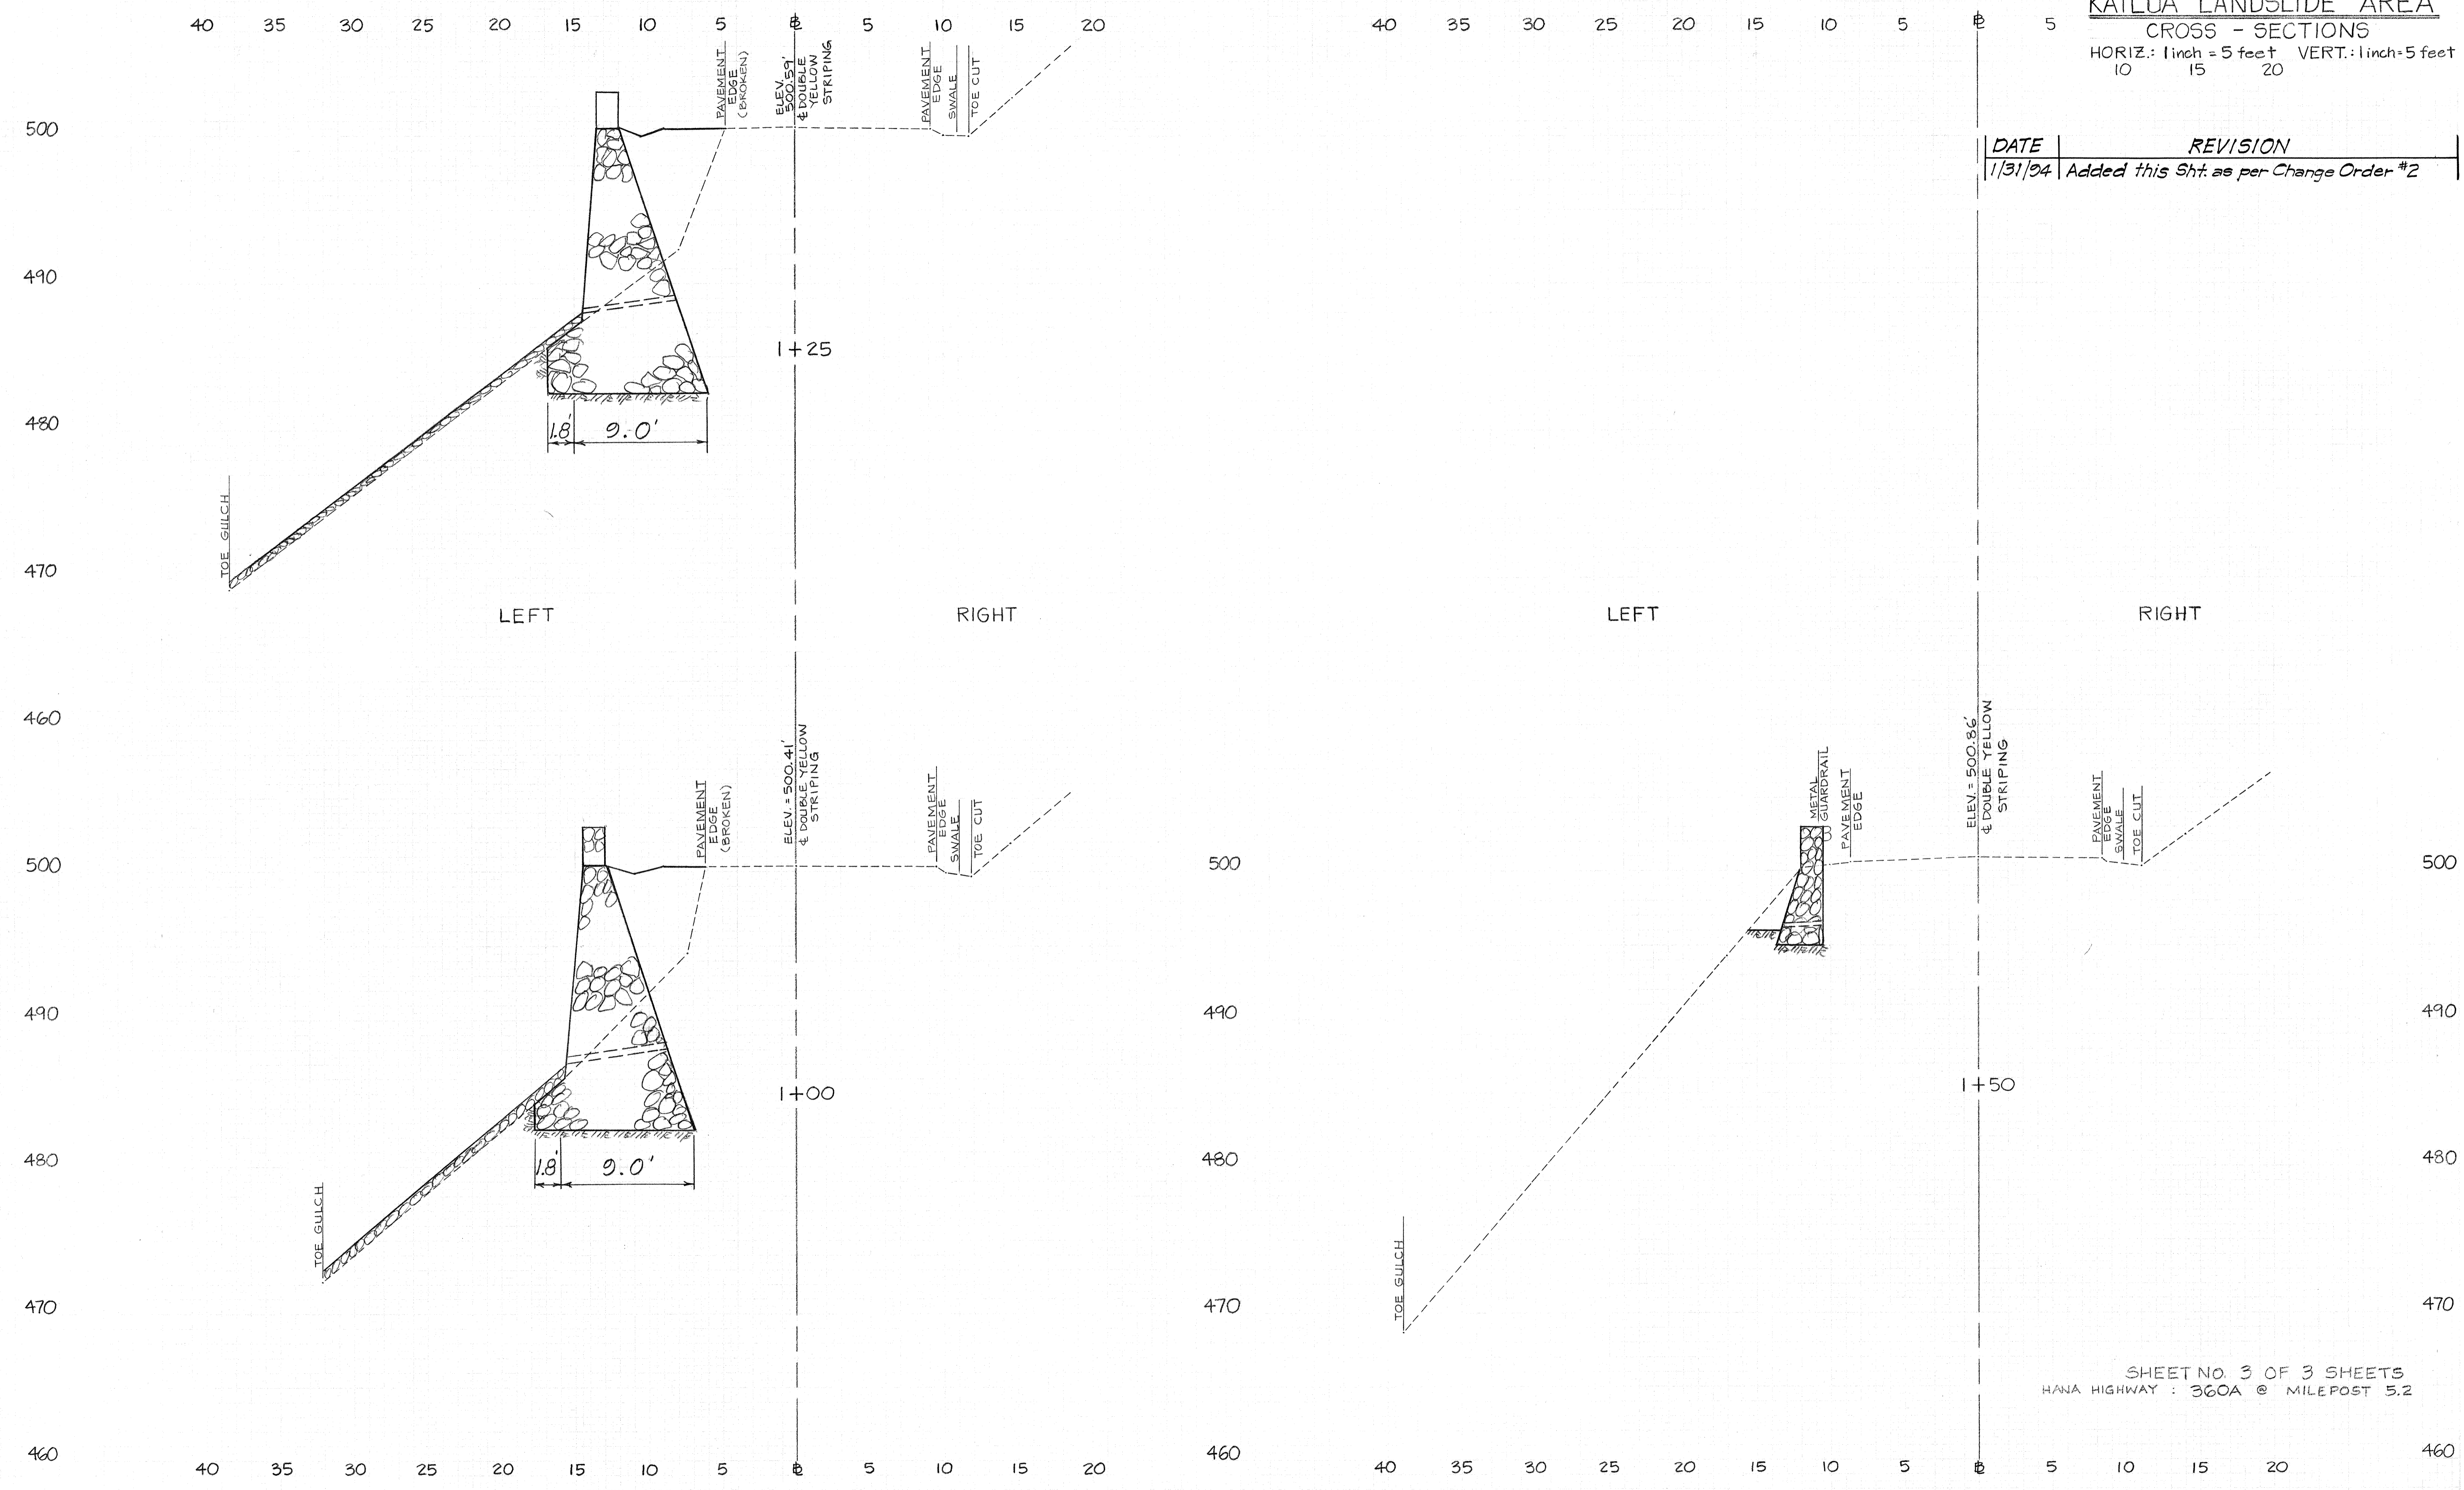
40 35 30 25 20 15 10 5 ℄ 5 10 15 20

40 35 30 25 20 15 10 5 ℄ 5 10 15 20

KAILUA LANDSLIDE AREA
CROSS - SECTIONS
HORIZ.: 1inch = 5 feet VERT.: 1inch = 5 feet

| DATE | REVISION |
|---|---|
| 1/31/94 | Added this Sht. as per Change Order #2 |

PAVEMENT EDGE (BROKEN)
ELEV. 500.59' ℄ DOUBLE YELLOW STRIPING
PAVEMENT EDGE
SWALE
TOE CUT

500
490
480
470

1+25

1.8' 9.0'

TOE GULCH

LEFT RIGHT

LEFT RIGHT

460

PAVEMENT EDGE (BROKEN)
ELEV. = 500.41' ℄ DOUBLE YELLOW STRIPING
PAVEMENT EDGE
SWALE
TOE CUT

METAL GUARDRAIL
PAVEMENT EDGE
ELEV. = 500.86' ℄ DOUBLE YELLOW STRIPING
PAVEMENT EDGE
SWALE
TOE CUT

500 500 500
490 490 490
1+00
1+50
1.8' 9.0'
480 480 480
TOE GULCH
TOE GULCH
470 470 470

SHEET NO. 3 OF 3 SHEETS
HANA HIGHWAY : 360A @ MILEPOST 5.2

460 460 460

40 35 30 25 20 15 10 5 ℄ 5 10 15 20

40 35 30 25 20 15 10 5 ℄ 5 10 15 20